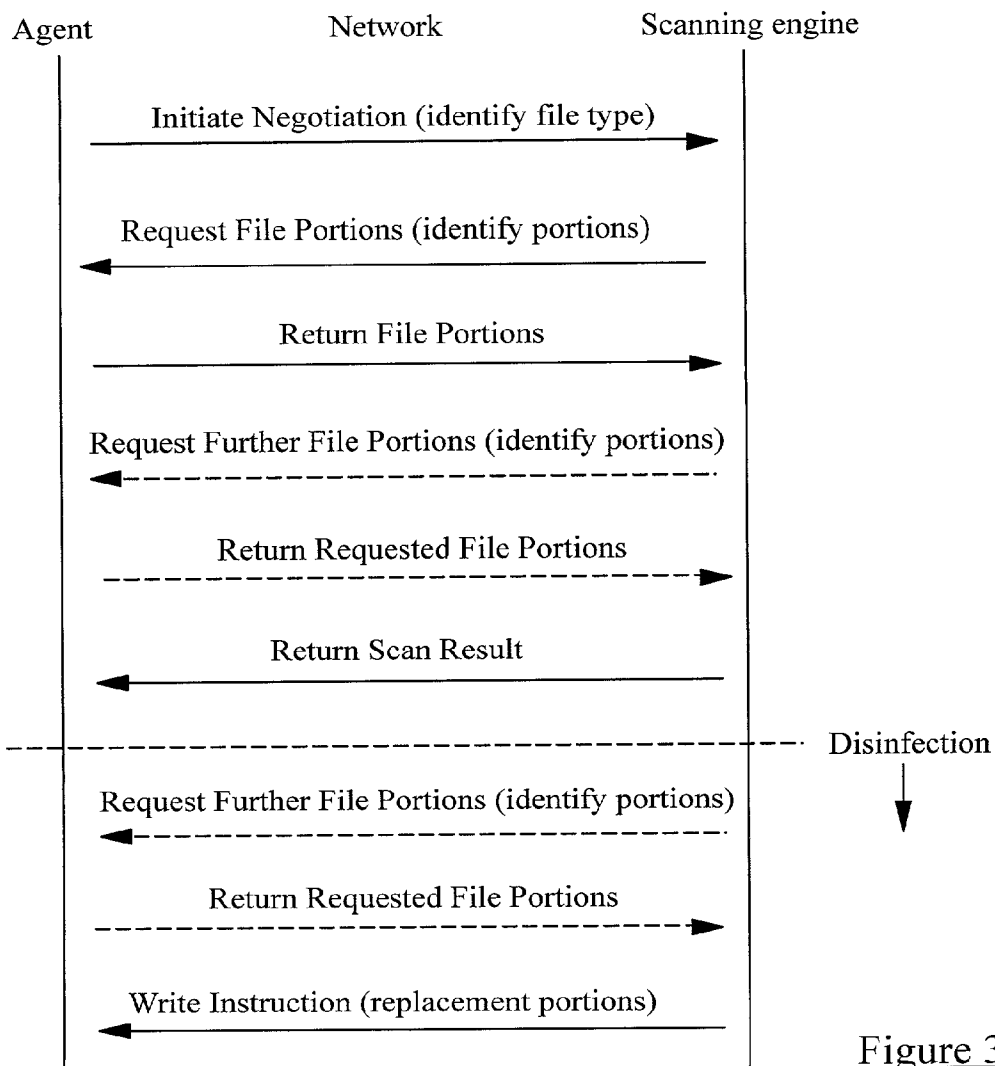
Agent

Network

Scanning engine

Initiate Negotiation (identify file type)

Request File Portions (identify portions)

Return File Portions

Request Further File Portions (identify portions)

Return Requested File Portions

Return Scan Result

Disinfection

Request Further File Portions (identify portions)

Return Requested File Portions

Write Instruction (replacement portions)

Figure 3